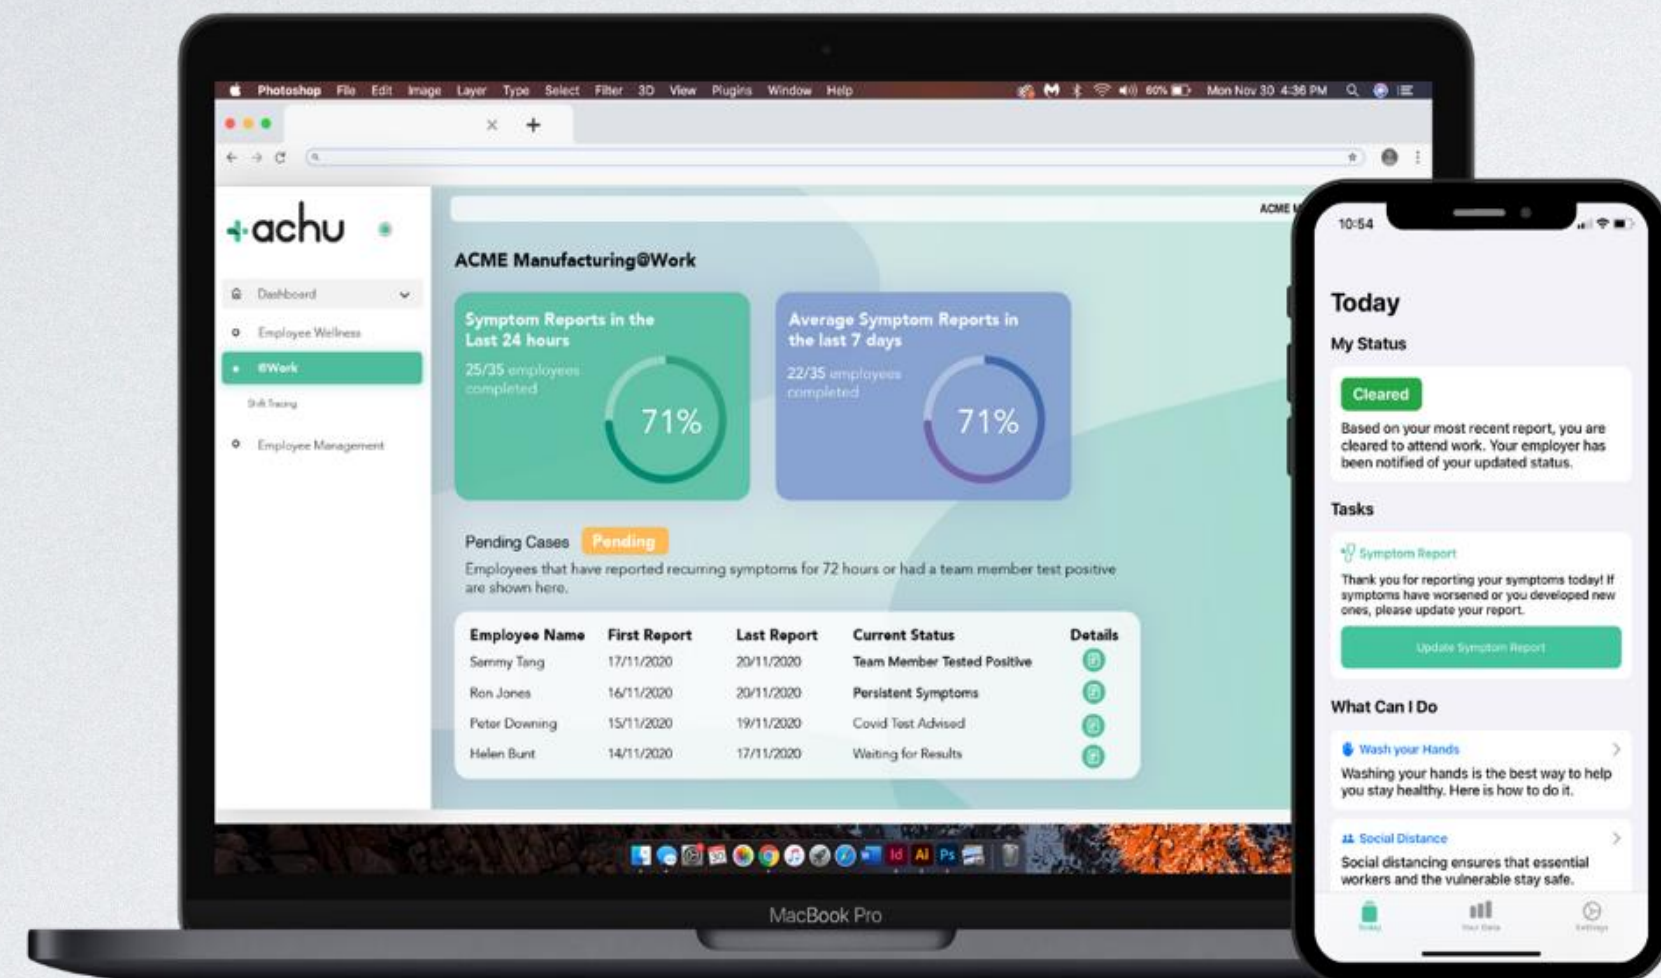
Photoshop File Edit Image Layer Type Select Filter 3D View Plugins Window Help

60% Mon Nov 30 4:36 PM

achu

Dashboard

Employee Wellness

@Work

Shift Tracing

Employee Management

ACME M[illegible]

ACME Manufacturing@Work

Symptom Reports in the Last 24 hours

25/35 employees completed

71%

Average Symptom Reports in the last 7 days

22/35 employees completed

71%

Pending Cases Pending

Employees that have reported recurring symptoms for 72 hours or had a team member test positive are shown here.

| Employee Name | First Report | Last Report | Current Status | Details |
|---|---|---|---|---|
| Sammy Tang | 17/11/2020 | 20/11/2020 | Team Member Tested Positive | |
| Ron Jones | 16/11/2020 | 20/11/2020 | Persistent Symptoms | |
| Peter Downing | 15/11/2020 | 19/11/2020 | Covid Test Advised | |
| Helen Bunt | 14/11/2020 | 17/11/2020 | Waiting for Results | |

MacBook Pro

10:54

Today

My Status

Cleared

Based on your most recent report, you are cleared to attend work. Your employer has been notified of your updated status.

Tasks

Symptom Report

Thank you for reporting your symptoms today! If symptoms have worsened or you developed new ones, please update your report.

Update Symptom Report

What Can I Do

Wash your Hands

Washing your hands is the best way to help you stay healthy. Here is how to do it.

Social Distance

Social distancing ensures that essential workers and the vulnerable stay safe.

Today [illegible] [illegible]